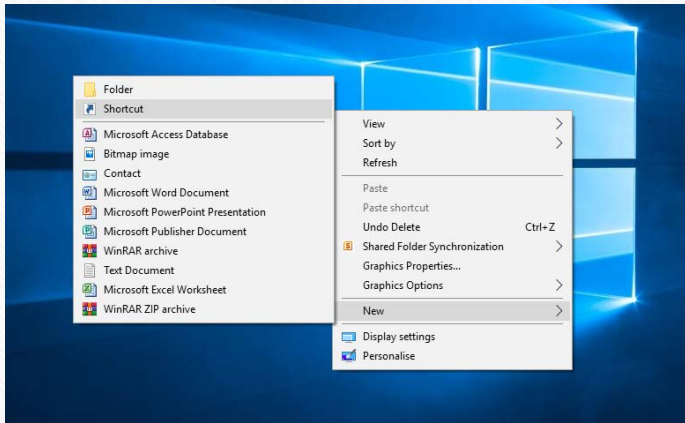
Folder
Shortcut
Microsoft Access Database
Bitmap image
Contact
Microsoft Word Document
Microsoft PowerPoint Presentation
Microsoft Publisher Document
WinRAR archive
Text Document
Microsoft Excel Worksheet
WinRAR ZIP archive

View
Sort by
Refresh
Paste
Paste shortcut
Undo Delete Ctrl+Z
Shared Folder Synchronization
Graphics Properties...
Graphics Options
New
Display settings
Personalise